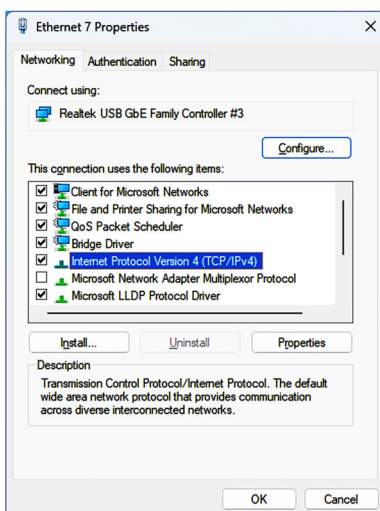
Ethernet 7 Properties

Networking | Authentication | Sharing

Connect using:

Realtek USB GbE Family Controller #3

Configure...

This connection uses the following items:

Client for Microsoft Networks
File and Printer Sharing for Microsoft Networks
QoS Packet Scheduler
Bridge Driver
Internet Protocol Version 4 (TCP/IPv4)
Microsoft Network Adapter Multiplexor Protocol
Microsoft LLDP Protocol Driver

Install... | Uninstall | Properties

Description
Transmission Control Protocol/Internet Protocol. The default wide area network protocol that provides communication across diverse interconnected networks.

OK | Cancel